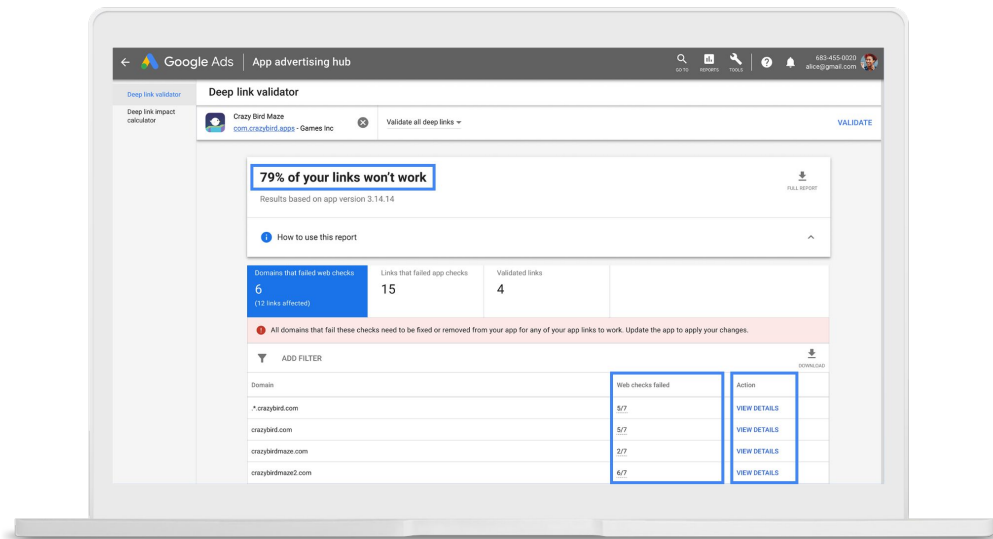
Google Ads | App advertising hub

GO TO REPORTS TOOLS

683-455-0020
alice@gmail.com

Deep link validator
Deep link impact calculator

Deep link validator

Crazy Bird Maze
com.crazybird.apps - Games Inc

Validate all deep links

VALIDATE

79% of your links won't work

Results based on app version 3.14.14

FULL REPORT

How to use this report

| Domains that failed web checks | Links that failed app checks | Validated links |
|---|---|---|
| 6 (12 links affected) | 15 | 4 |

All domains that fail these checks need to be fixed or removed from your app for any of your app links to work. Update the app to apply your changes.

ADD FILTER

DOWNLOAD

| Domain | Web checks failed | Action |
|---|---|---|
| .*.crazybird.com | 5/7 | VIEW DETAILS |
| crazybird.com | 5/7 | VIEW DETAILS |
| crazybirdmaze.com | 2/7 | VIEW DETAILS |
| crazybirdmaze2.com | 6/7 | VIEW DETAILS |